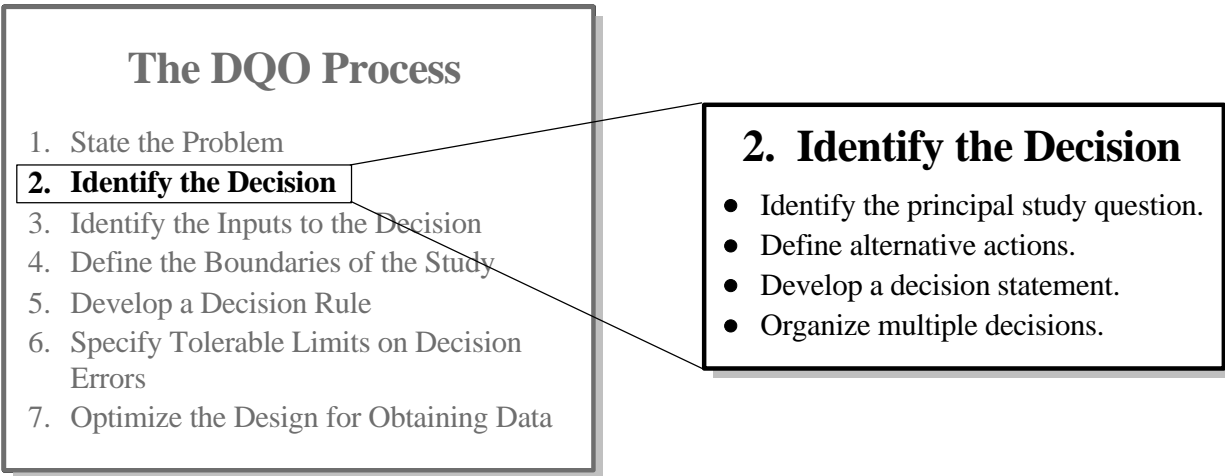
The DQO Process

1. State the Problem
2. Identify the Decision
3. Identify the Inputs to the Decision
4. Define the Boundaries of the Study
5. Develop a Decision Rule
6. Specify Tolerable Limits on Decision Errors
7. Optimize the Design for Obtaining Data

2. Identify the Decision

- Identify the principal study question.
- Define alternative actions.
- Develop a decision statement.
- Organize multiple decisions.